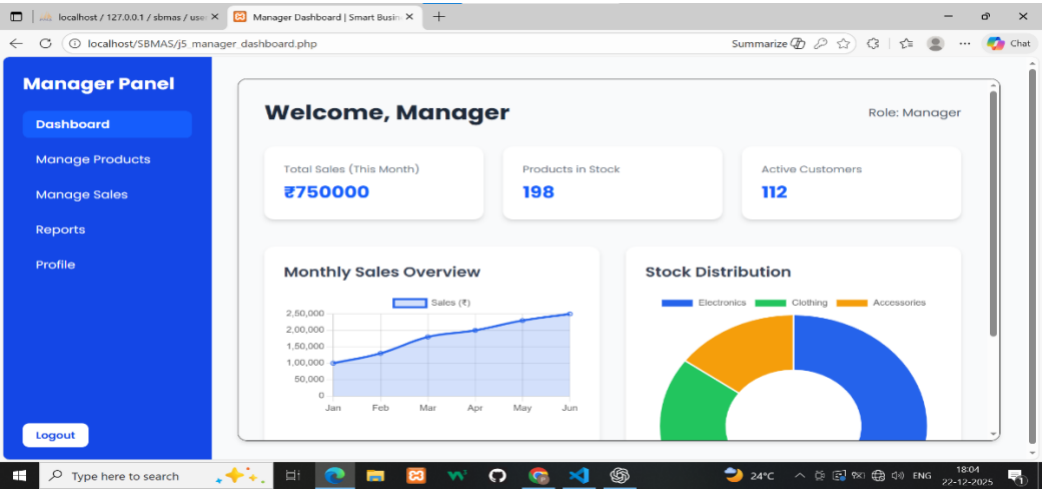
localhost / 127.0.0.1 / sbmas / use ×

Manager Dashboard | Smart Busin ×

+

localhost/SBMAS/j5_manager_dashboard.php

Summarize

Chat

Manager Panel

Dashboard

Manage Products

Manage Sales

Reports

Profile

Logout

Welcome, Manager

Role: Manager

Total Sales (This Month)

₹750000

Products in Stock

198

Active Customers

112

Monthly Sales Overview

Sales (₹)

2,50,000
2,00,000
1,50,000
1,00,000
50,000
0

Jan Feb Mar Apr May Jun

Stock Distribution

Electronics Clothing Accessories

Type here to search

24°C

ENG

18:04
22-12-2025